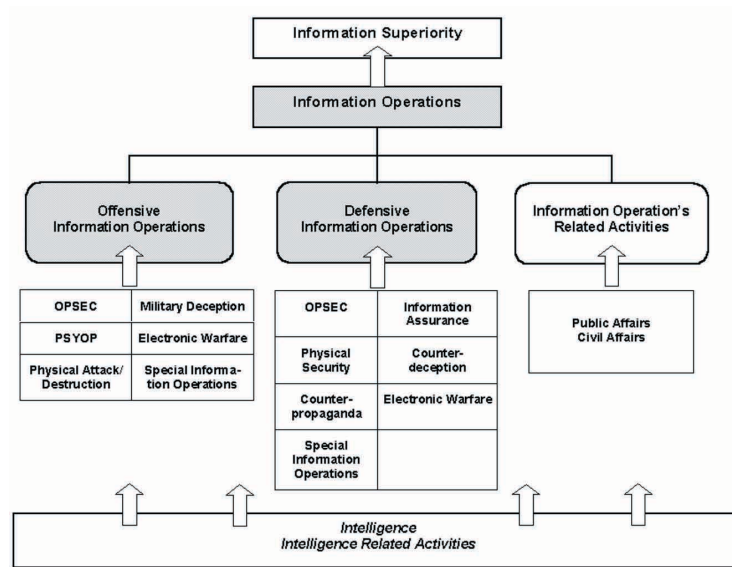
Information Superiority

Information Operations

Offensive Information Operations

Defensive Information Operations

Information Operation's Related Activities

| OPSEC | Military Deception |
|---|---|
| PSYOP | Electronic Warfare |
| Physical Attack/ Destruction | Special Information Operations |

| OPSEC | Information Assurance |
|---|---|
| Physical Security | Counterdeception |
| Counterpropaganda | Electronic Warfare |
| Special Information Operations | |

Public Affairs
Civil Affairs

Intelligence
Intelligence Related Activities